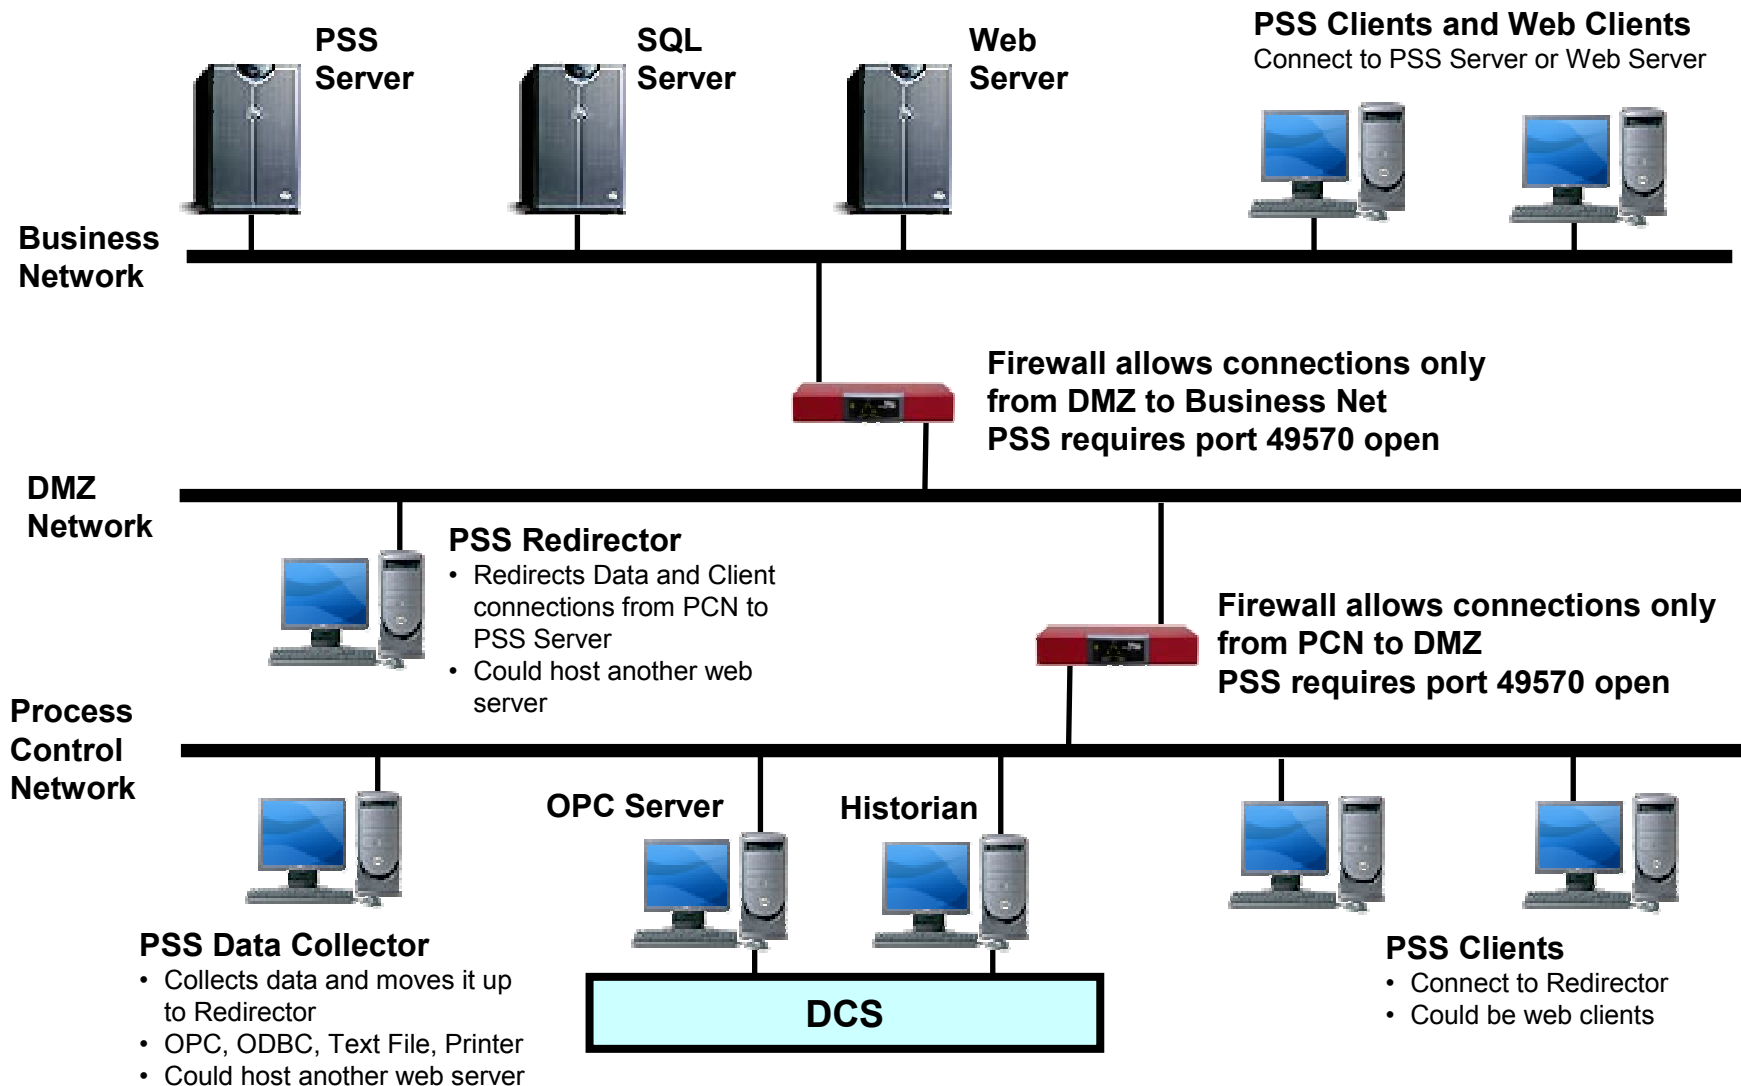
PSS Server

SQL Server

Web Server

PSS Clients and Web Clients
Connect to PSS Server or Web Server

Business Network

Firewall allows connections only from DMZ to Business Net
PSS requires port 49570 open

DMZ Network

PSS Redirector
• Redirects Data and Client connections from PCN to PSS Server
• Could host another web server

Firewall allows connections only from PCN to DMZ
PSS requires port 49570 open

Process Control Network

OPC Server

Historian

PSS Data Collector
• Collects data and moves it up to Redirector
• OPC, ODBC, Text File, Printer
• Could host another web server

DCS

PSS Clients
• Connect to Redirector
• Could be web clients